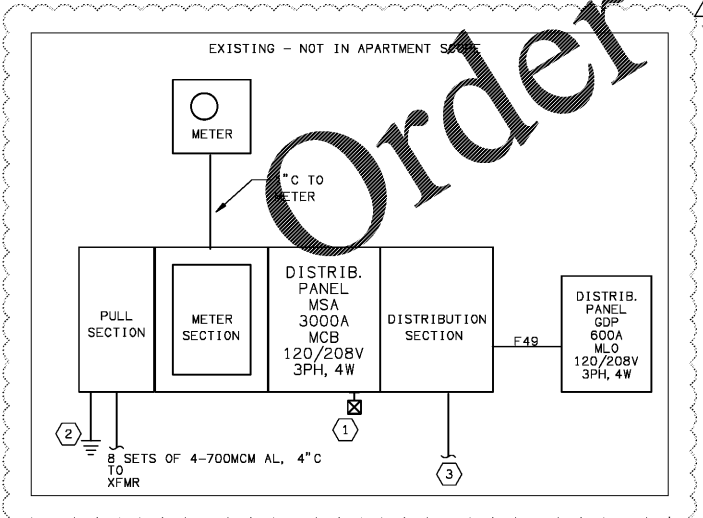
EXISTING – NOT IN APARTMENT SCOPE

Order

METER

"C TO METER

PULL SECTION

METER SECTION

DISTRIB. PANEL MSA 3000A MCB 120/208V 3PH, 4W

DISTRIBUTION SECTION

F49

DISTRIB. PANEL GDP 600A MLO 120/208V 3PH, 4W

1

2

3

8 SETS OF 4-700MCM AL, 4"C TO XFMR